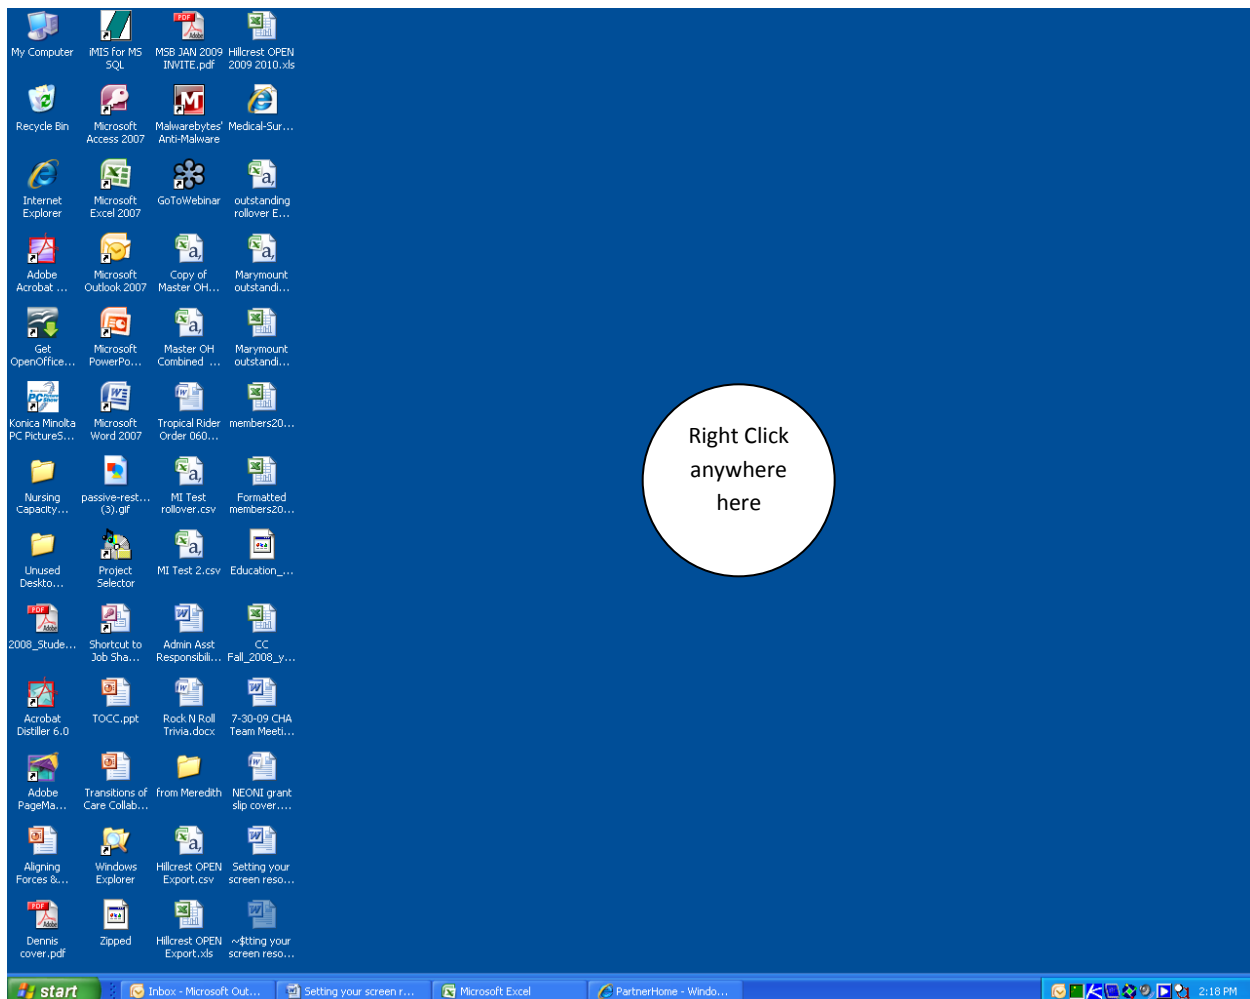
My Computer

iMIS for MS SQL

MSB JAN 2009 INVITE.pdf

Hillcrest OPEN 2009 2010.xls

Recycle Bin

Microsoft Access 2007

Malwarebytes' Anti-Malware

Medical-Sur...

Internet Explorer

Microsoft Excel 2007

GoToWebinar

outstanding rollover E...

Adobe Acrobat ...

Microsoft Outlook 2007

Copy of Master OH...

Marymount outstandi...

Get OpenOffice...

Microsoft PowerPo...

Master OH Combined ...

Marymount outstandi...

Konica Minolta PC PictureS...

Microsoft Word 2007

Tropical Rider Order 060...

members20...

Nursing Capacity...

passive-rest... (3).gif

MI Test rollover.csv

Formatted members20...

Unused Deskto...

Project Selector

MI Test 2.csv

Education_...

2008_Stude...

Shortcut to Job Sha...

Admin Asst Responsibili...

CC Fall_2008_y...

Acrobat Distiller 6.0

TOCC.ppt

Rock N Roll Trivia.docx

7-30-09 CHA Team Meeti...

Adobe PageMa...

Transitions of Care Collab...

from Meredith

NEONI grant slip cover....

Aligning Forces &...

Windows Explorer

Hillcrest OPEN Export.csv

Setting your screen reso...

Dennis cover.pdf

Zipped

Hillcrest OPEN Export.xls

~$tting your screen reso...

Right Click anywhere here

start

Inbox - Microsoft Out...

Setting your screen r...

Microsoft Excel

PartnerHome - Windo...

2:18 PM